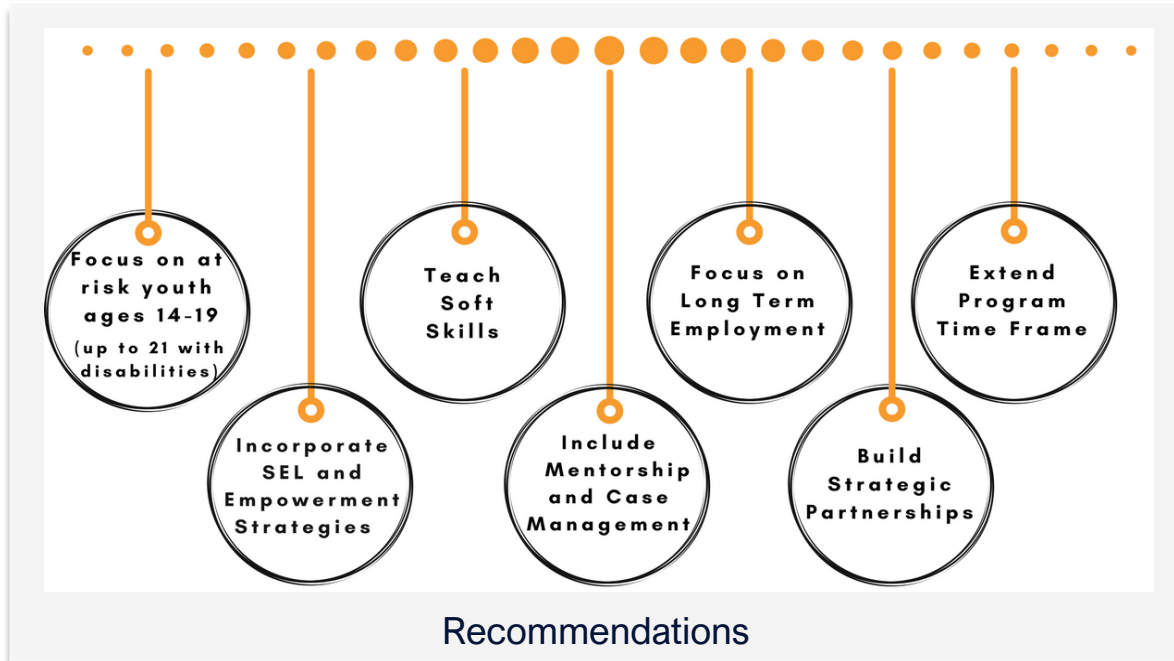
Focus on at risk youth ages 14-19
(up to 21 with disabilities)

Incorporate SEL and Empowerment Strategies

Teach Soft Skills

Include Mentorship and Case Management

Focus on Long Term Employment

Build Strategic Partnerships

Extend Program Time Frame

Recommendations